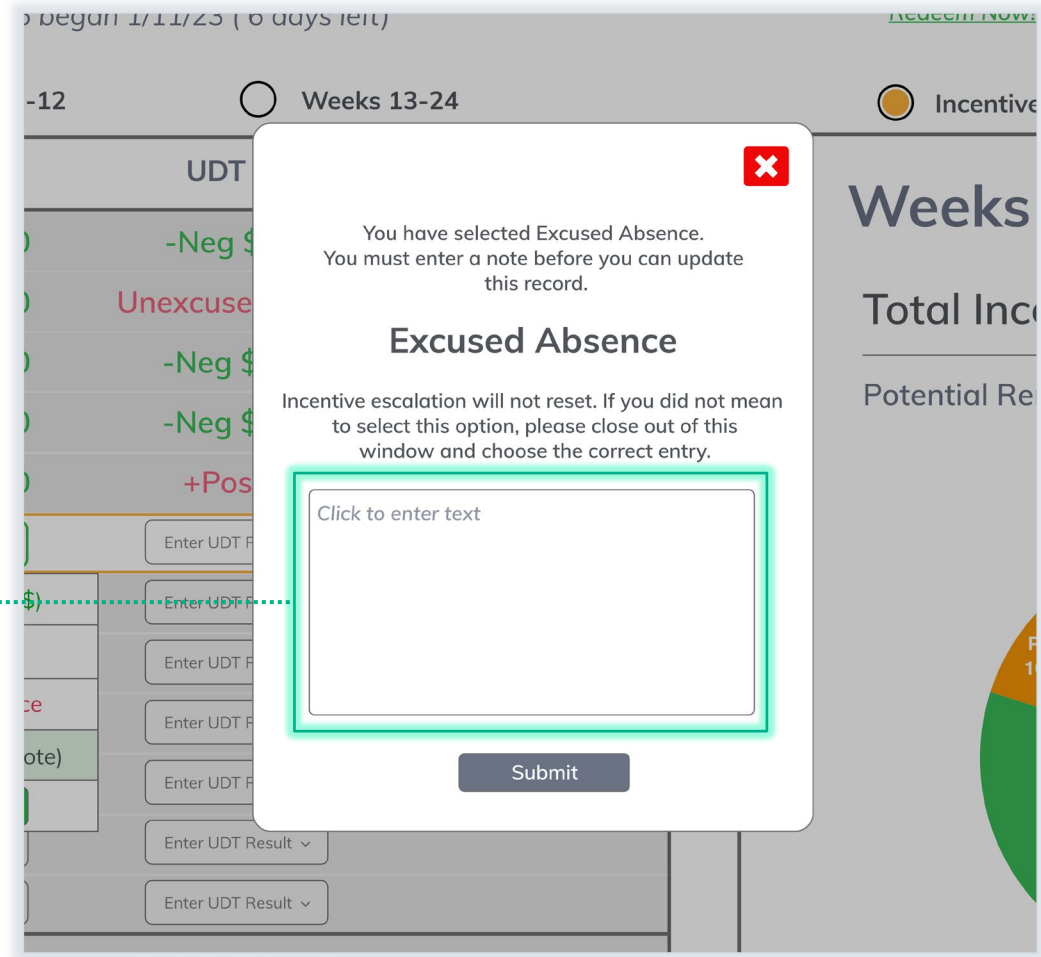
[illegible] began 1/11/23 ( 6 days left)

Redeem Now!

-12

Weeks 13-24

Incentive

UDT

-Neg $

Unexcuse

-Neg $

-Neg $

+Pos

Enter UDT R

$)

Enter UDT R

Enter UDT R

ce

Enter UDT R

ote)

Enter UDT R

Enter UDT Result

Enter UDT Result

Weeks

Total Inc

Potential Re

You have selected Excused Absence. You must enter a note before you can update this record.

Excused Absence

Incentive escalation will not reset. If you did not mean to select this option, please close out of this window and choose the correct entry.

Click to enter text

Submit